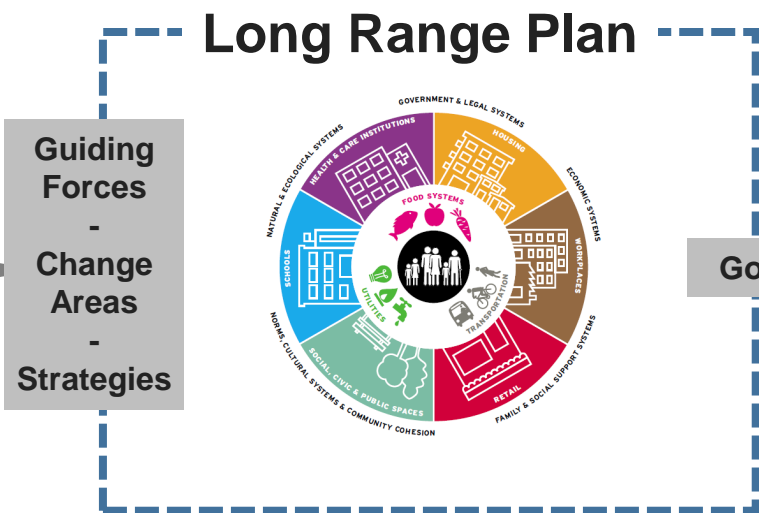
Long Range Plan

Guiding Forces
-
Change Areas
-
Strategies

GOVERNMENT & LEGAL SYSTEMS
HEALTH & CARE INSTITUTIONS
HOUSING
ECONOMIC SYSTEMS
WORKPLACES
FAMILY & SOCIAL SUPPORT SYSTEMS
RETAIL
SOCIAL, CIVIC & PUBLIC SPACES
NORMS, CULTURAL SYSTEMS & COMMUNITY COHESION
SCHOOLS
NATURAL & ECOLOGICAL SYSTEMS
FOOD SYSTEMS
TRANSPORTATION
UTILITIES

Go